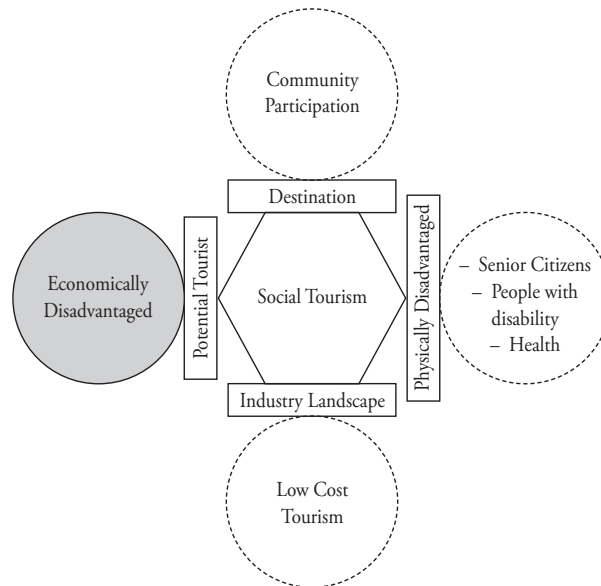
Community Participation

Destination

Economically Disadvantaged

Potential Tourist

Social Tourism

Physically Disadvantaged

– Senior Citizens
– People with disability
– Health

Industry Landscape

Low Cost Tourism